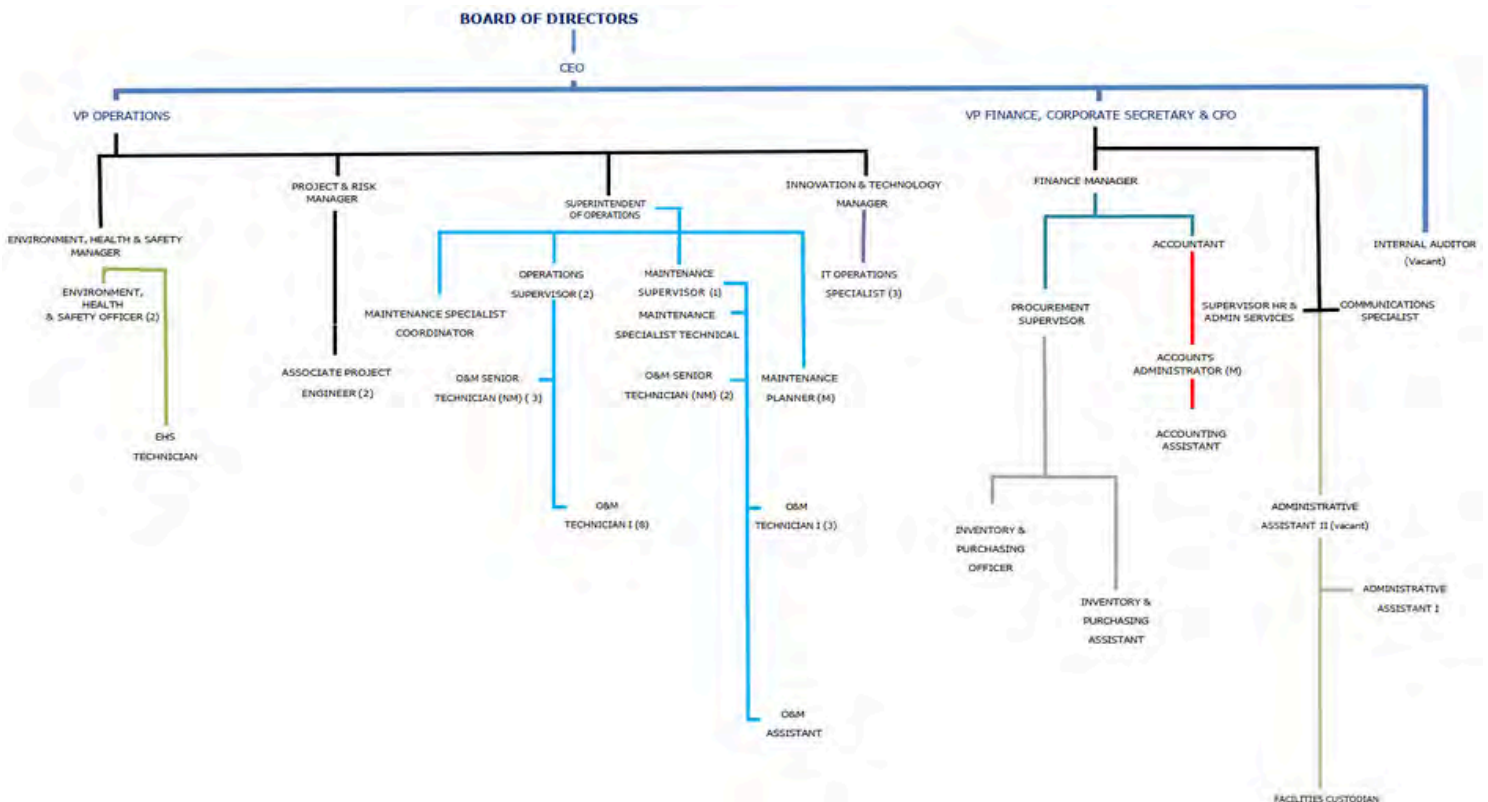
BOARD OF DIRECTORS

CEO

VP OPERATIONS

VP FINANCE, CORPORATE SECRETARY & CFO

ENVIRONMENT, HEALTH & SAFETY MANAGER

ENVIRONMENT, HEALTH & SAFETY OFFICER (2)

EHS TECHNICIAN

PROJECT & RISK MANAGER

ASSOCIATE PROJECT ENGINEER (2)

SUPERINTENDENT OF OPERATIONS

MAINTENANCE SPECIALIST COORDINATOR

OPERATIONS SUPERVISOR (2)

O&M SENIOR TECHNICIAN (NM) ( 3)

O&M TECHNICIAN I (6)

MAINTENANCE SUPERVISOR (1)

MAINTENANCE SPECIALIST TECHNICAL

O&M SENIOR TECHNICIAN (NM) (2)

O&M TECHNICIAN I (3)

O&M ASSISTANT

MAINTENANCE PLANNER (M)

INNOVATION & TECHNOLOGY MANAGER

IT OPERATIONS SPECIALIST (3)

FINANCE MANAGER

PROCUREMENT SUPERVISOR

INVENTORY & PURCHASING OFFICER

INVENTORY & PURCHASING ASSISTANT

ACCOUNTANT

SUPERVISOR HR & ADMIN SERVICES

ACCOUNTS ADMINISTRATOR (M)

ACCOUNTING ASSISTANT

COMMUNICATIONS SPECIALIST

ADMINISTRATIVE ASSISTANT II (vacant)

ADMINISTRATIVE ASSISTANT I

FACILITIES CUSTODIAN

INTERNAL AUDITOR (Vacant)